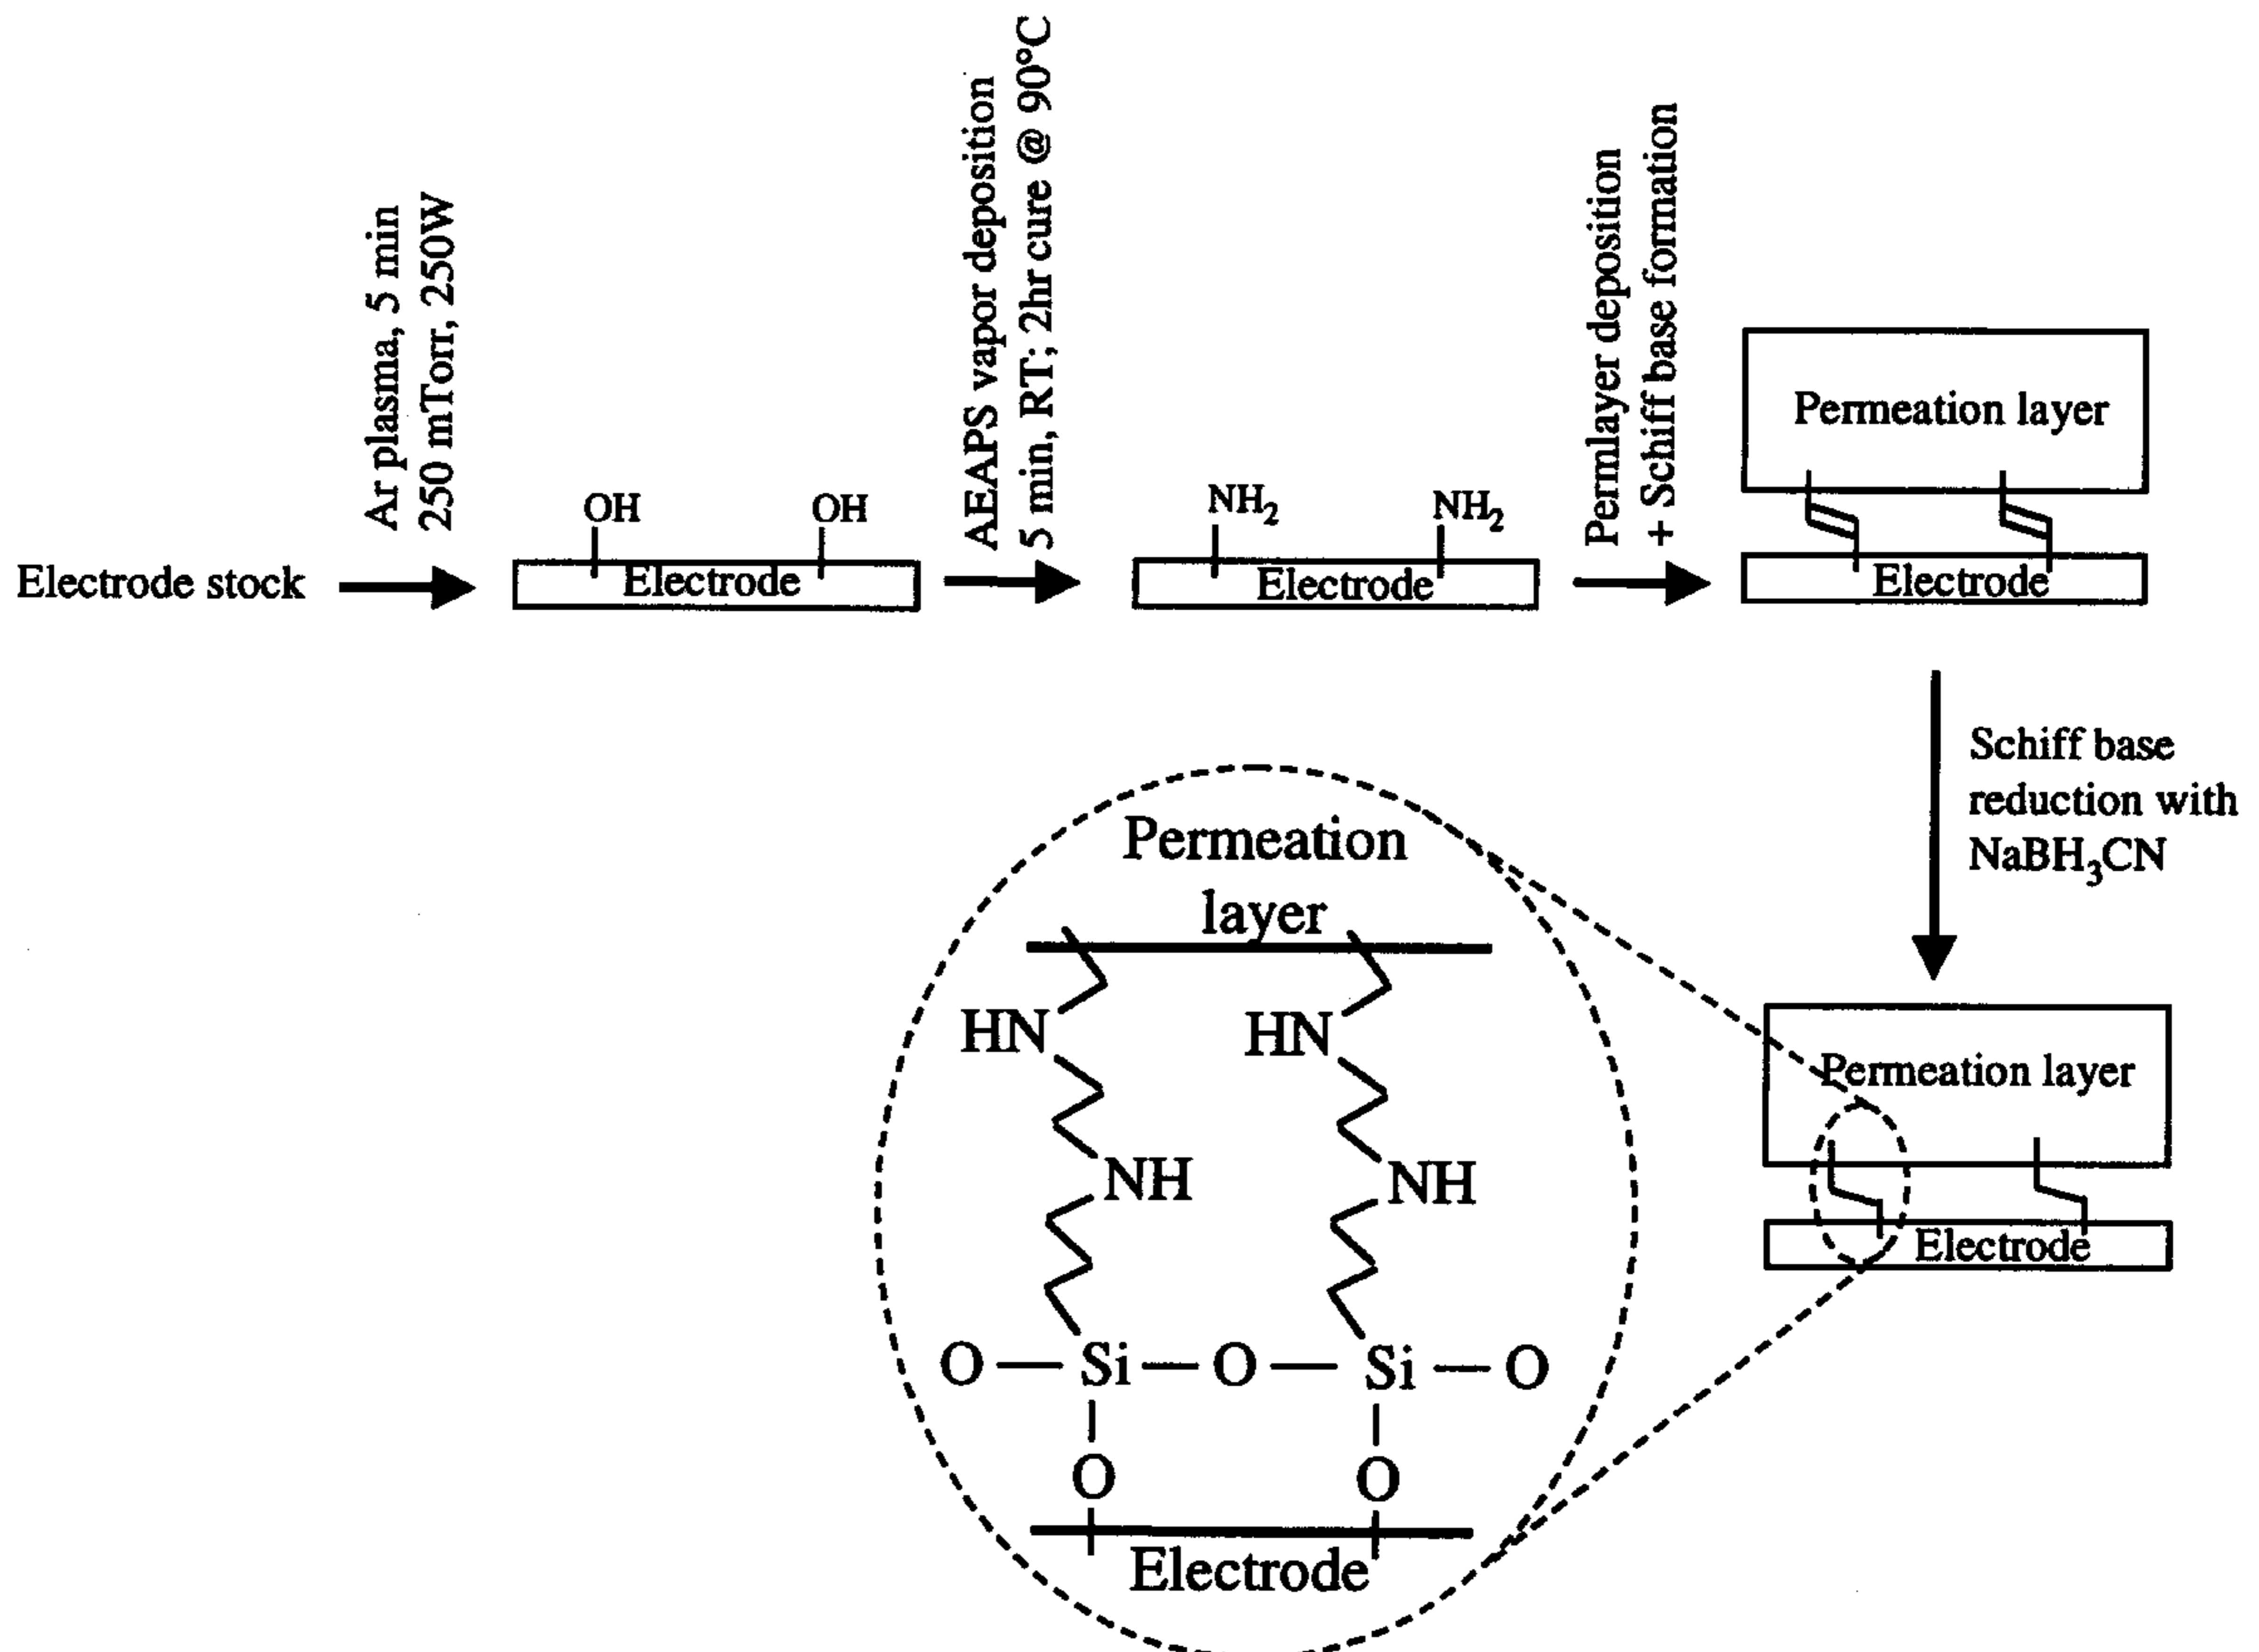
Electrode stock

Ar plasma, 5 min
250 mTorr, 250W

OH OH
Electrode

AEAPS vapor deposition
5 min, RT; 2hr cure @ 90°C

$NH_2$ $NH_2$
Electrode

Permlayer deposition
+ Schiff base formation

Permeation layer
Electrode

Schiff base reduction with $NaBH_3CN$

Permeation layer
Electrode

Permeation layer

HN HN
NH NH
O — Si — O — Si — O
O O
Electrode